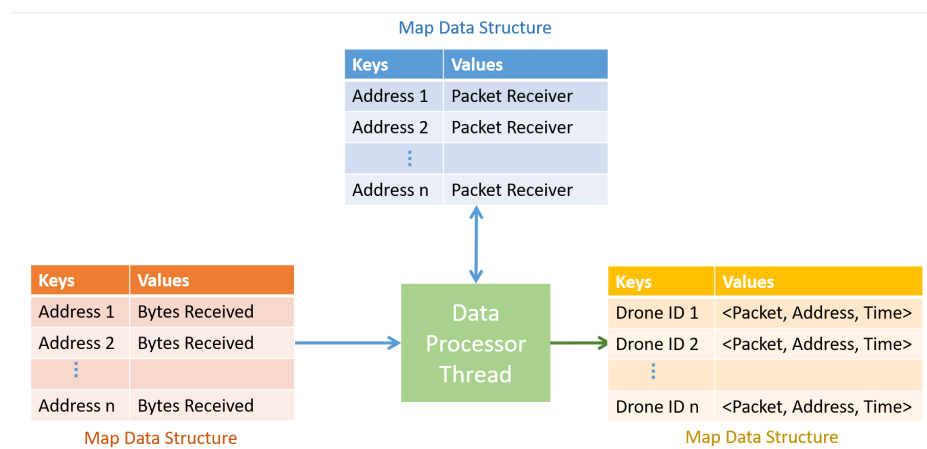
Map Data Structure

| Keys | Values |
|---|---|
| Address 1 | Packet Receiver |
| Address 2 | Packet Receiver |
| ⋮ | |
| Address n | Packet Receiver |

| Keys | Values |
|---|---|
| Address 1 | Bytes Received |
| Address 2 | Bytes Received |
| ⋮ | |
| Address n | Bytes Received |

Map Data Structure

Data Processor Thread

| Keys | Values |
|---|---|
| Drone ID 1 | <Packet, Address, Time> |
| Drone ID 2 | <Packet, Address, Time> |
| ⋮ | |
| Drone ID n | <Packet, Address, Time> |

Map Data Structure